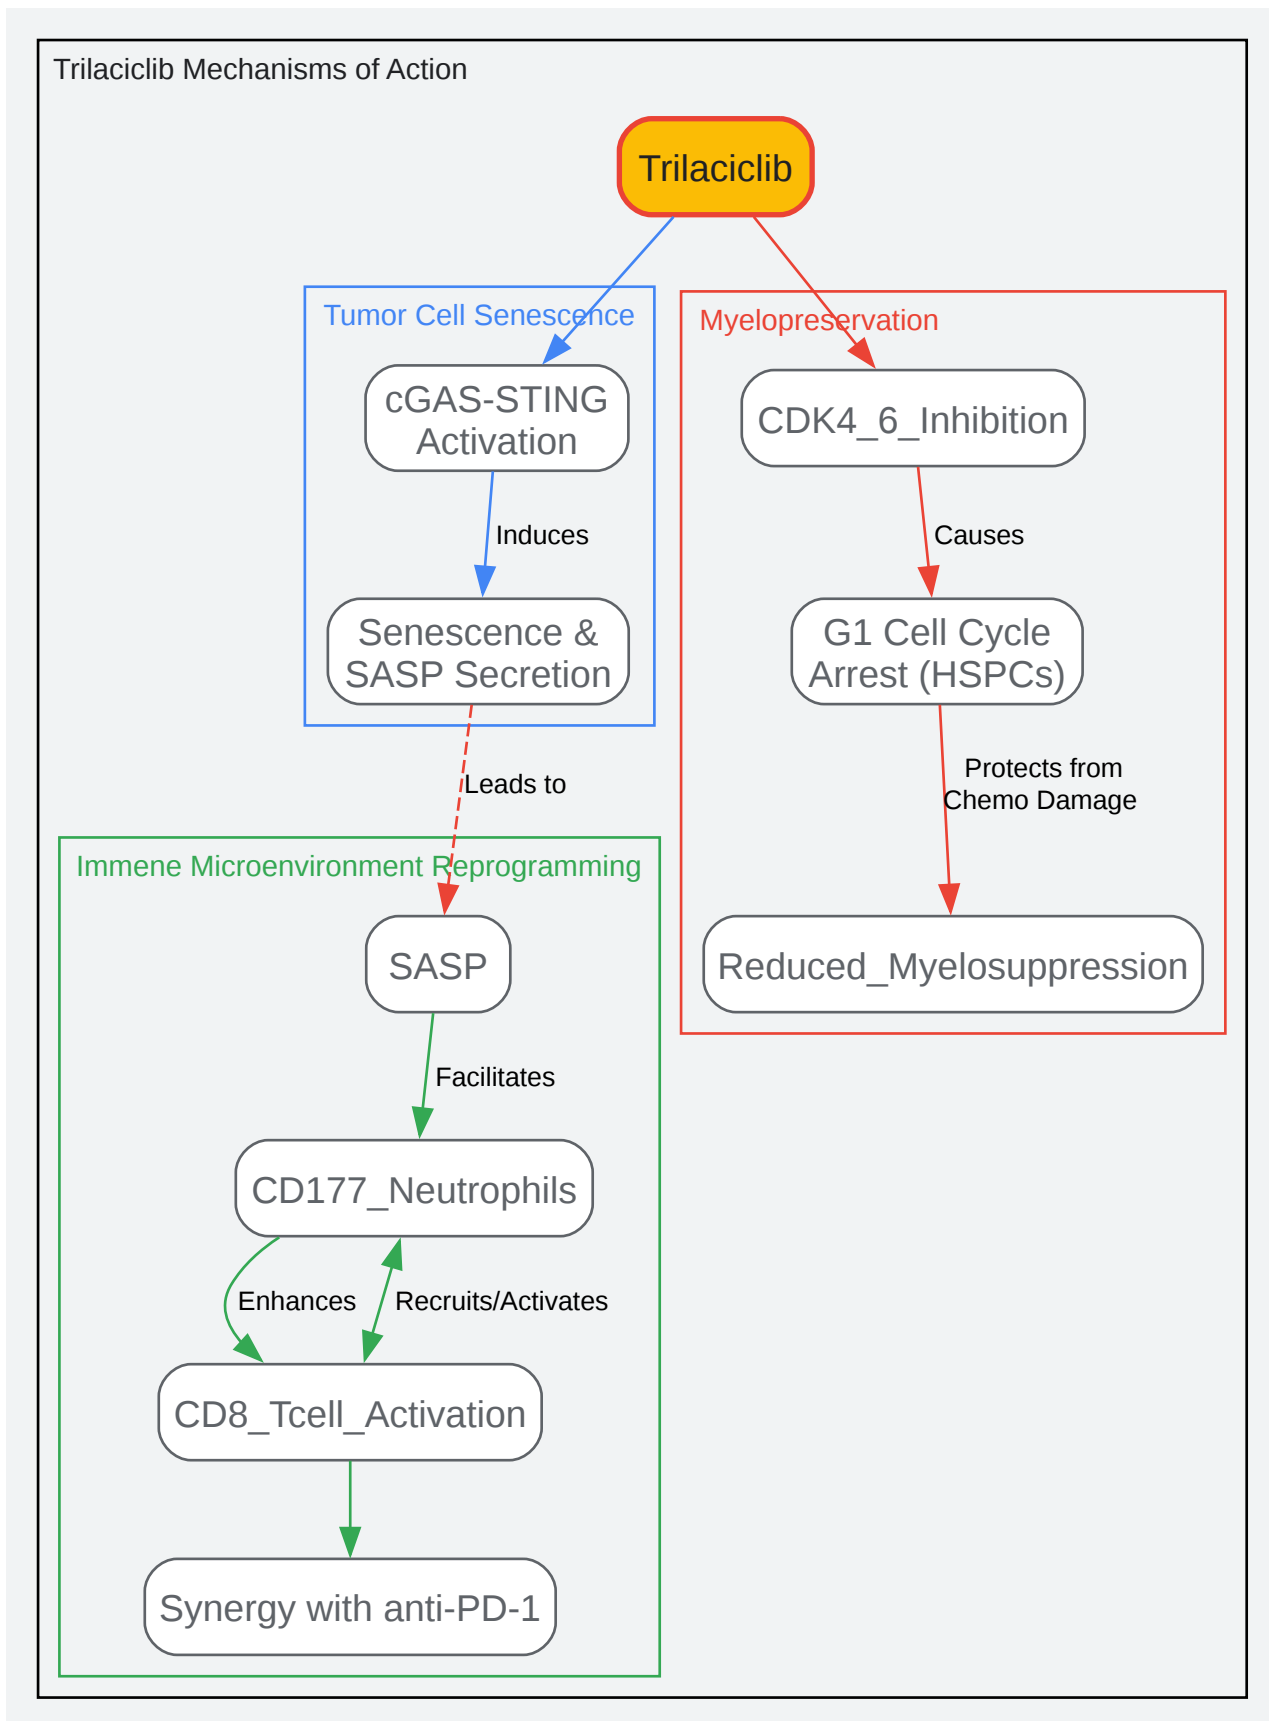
Trilaciclib Mechanisms of Action

Trilaciclib

Tumor Cell Senescence

cGAS-STING Activation

Induces

Senescence & SASP Secretion

Myelopreservation

CDK4_6_Inhibition

Causes

G1 Cell Cycle Arrest (HSPCs)

Protects from Chemo Damage

Reduced_Myelosuppression

Leads to

Immene Microenvironment Reprogramming

SASP

Facilitates

CD177_Neutrophils

Enhances

Recruits/Activates

CD8_Tcell_Activation

Synergy with anti-PD-1